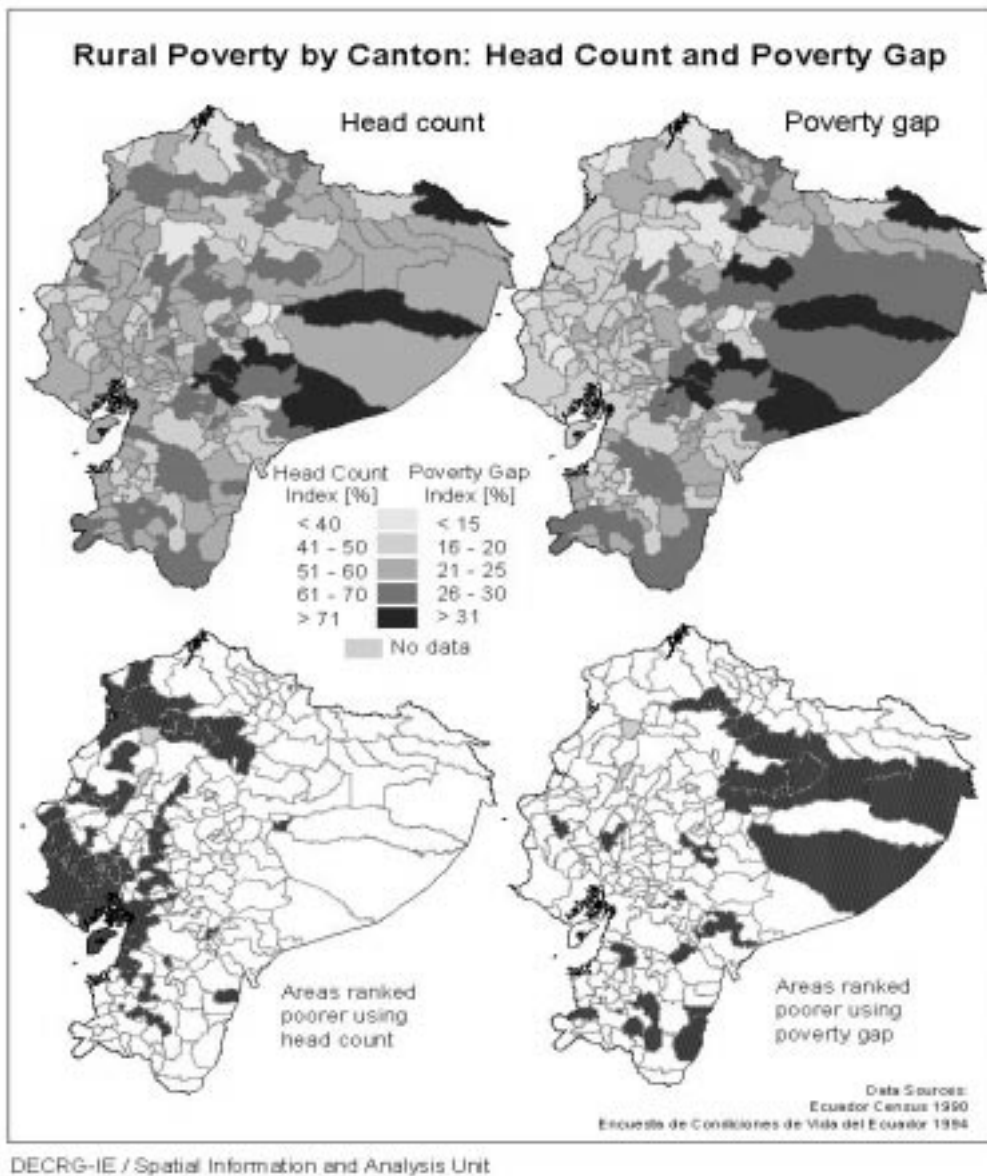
Rural Poverty by Canton: Head Count and Poverty Gap

Head count

Poverty gap

| Head Count Index [%] | Poverty Gap Index [%] |
|---|---|
| < 40 | < 15 |
| 41 - 50 | 16 - 20 |
| 51 - 60 | 21 - 25 |
| 61 - 70 | 26 - 30 |
| > 71 | > 31 |

No data

Areas ranked poorer using head count

Areas ranked poorer using poverty gap

Data Sources:
Ecuador Census 1990
Encuesta de Condiciones de Vida del Ecuador 1994

DECRG-IE / Spatial Information and Analysis Unit